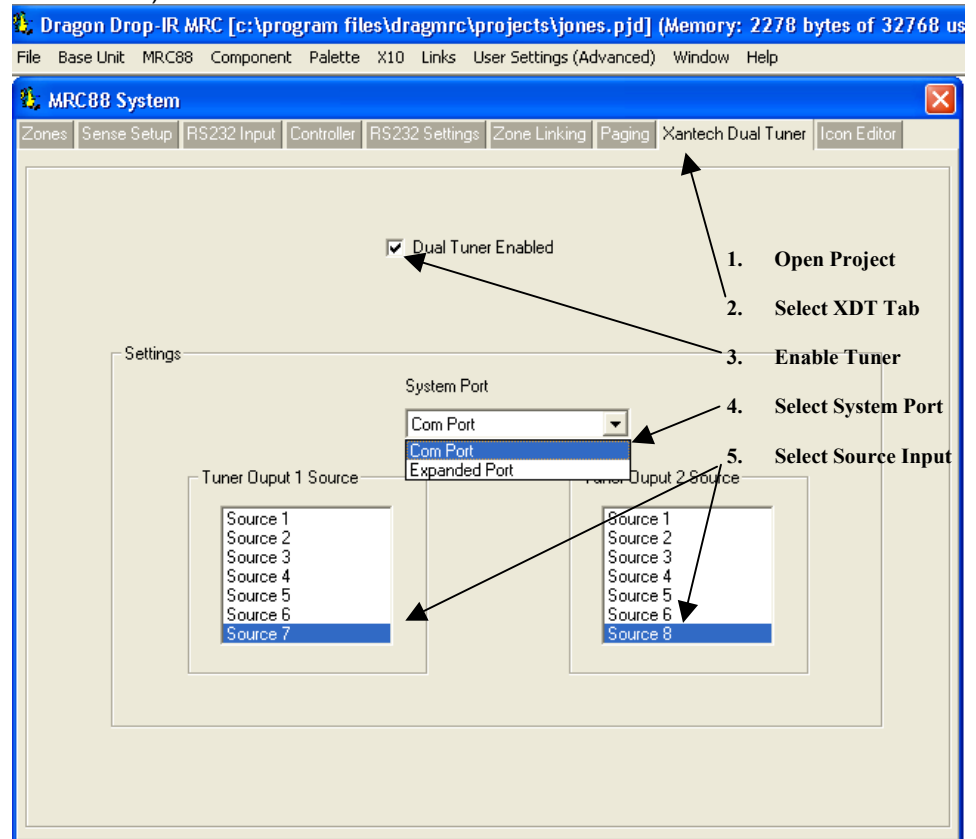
Dragon Drop-IR MRC [c:\program files\dragmrc\projects\jones.pjd] (Memory: 2278 bytes of 32768 us

File Base Unit MRC88 Component Palette X10 Links User Settings (Advanced) Window Help

MRC88 System

Zones Sense Setup RS232 Input Controller RS232 Settings Zone Linking Paging Xantech Dual Tuner Icon Editor

Dual Tuner Enabled

1. Open Project

2. Select XDT Tab

3. Enable Tuner

4. Select System Port

5. Select Source Input

Settings

System Port

Com Port

Com Port
Expanded Port

Tuner Ouput 1 Source

Source 1
Source 2
Source 3
Source 4
Source 5
Source 6
Source 7

Tuner Ouput 2 Source

Source 1
Source 2
Source 3
Source 4
Source 5
Source 6
Source 8